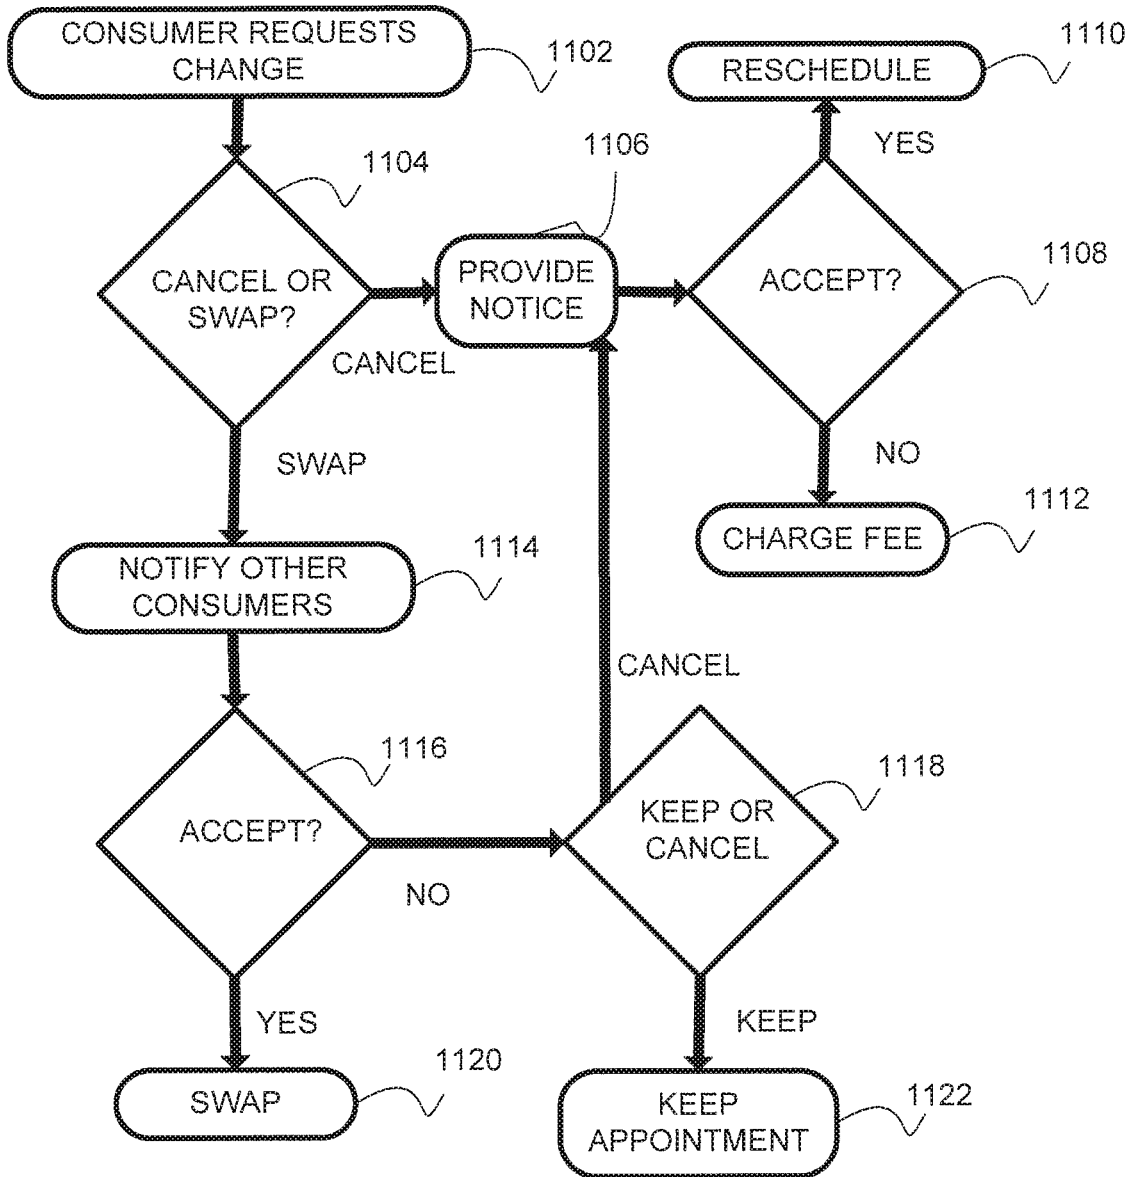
CONSUMER REQUESTS CHANGE
1102

RESCHEDULE
1110

YES

1104

1106

CANCEL OR SWAP?

PROVIDE NOTICE

ACCEPT?
1108

CANCEL

SWAP

NO

CHARGE FEE
1112

NOTIFY OTHER CONSUMERS
1114

CANCEL

1116

1118

ACCEPT?

KEEP OR CANCEL

NO

YES

KEEP

SWAP
1120

KEEP APPOINTMENT
1122